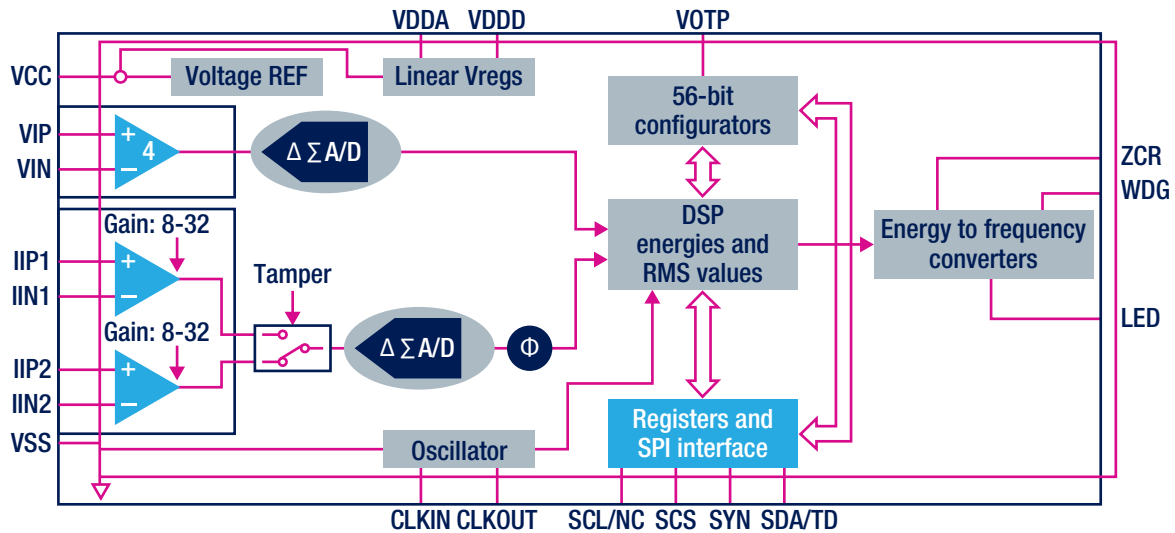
VDDA VDDD VOTP

VCC

Voltage REF

Linear Vregs

56-bit configurators

VIP

VIN

+

4

−

$\Delta \Sigma$ A/D

ZCR

WDG

Gain: 8-32

IIP1

IIN1

+

−

Tamper

DSP energies and RMS values

Energy to frequency converters

Gain: 8-32

IIP2

IIN2

+

−

$\Delta \Sigma$ A/D

Φ

LED

Registers and SPI interface

VSS

Oscillator

CLKIN CLKOUT SCL/NC SCS SYN SDA/TD